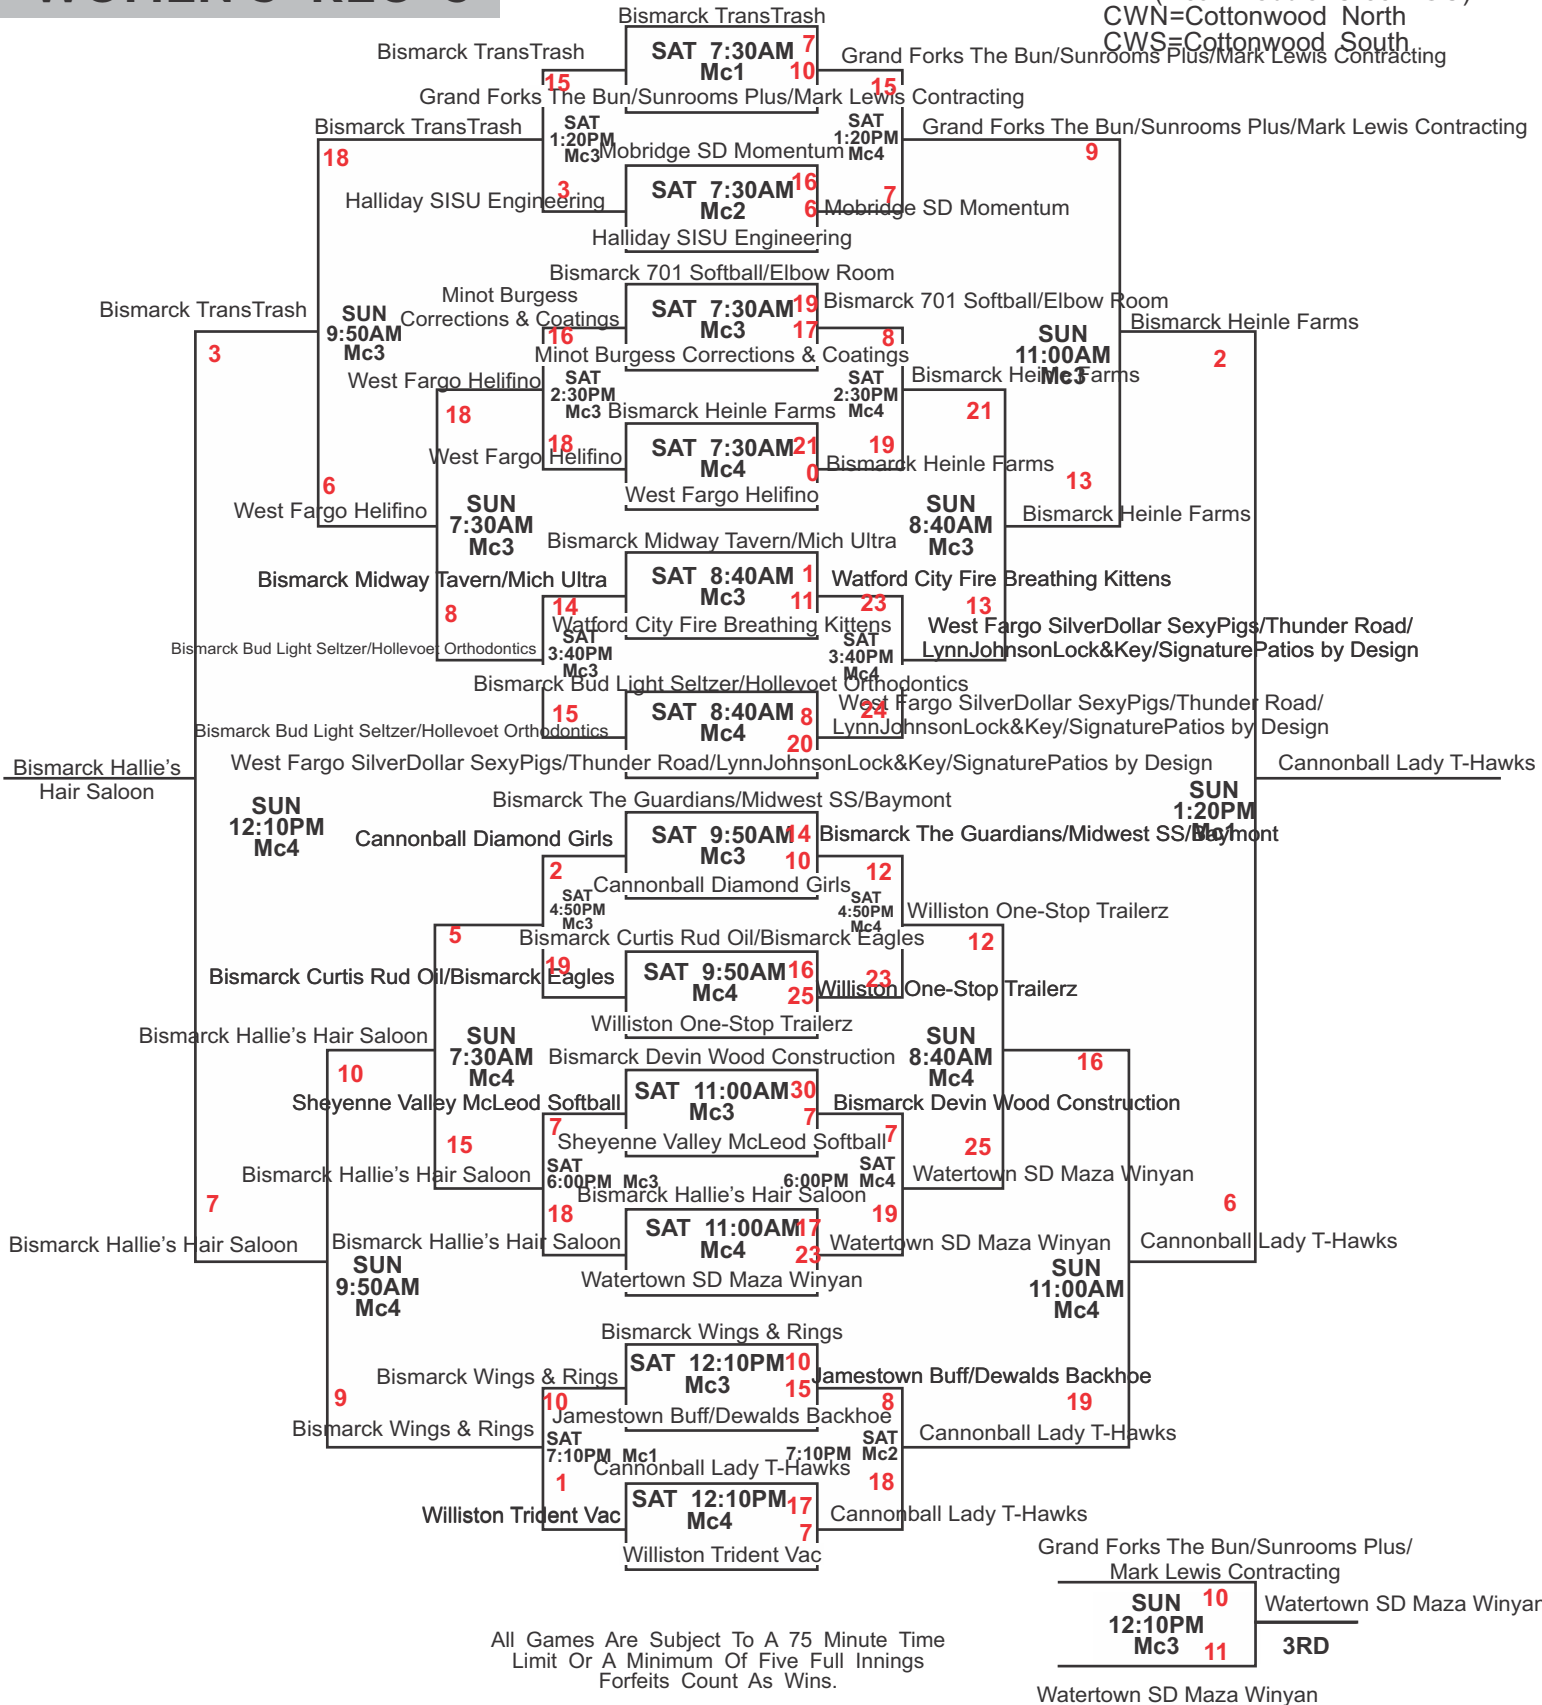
Bismarck TransTrash
CWN=Cottonwood North
CWS=Cottonwood South
Bismarck TransTrash
SAT 7:30AM Mc1
7
10
15
Grand Forks The Bun/Sunrooms Plus/Mark Lewis Contracting
15
Grand Forks The Bun/Sunrooms Plus/Mark Lewis Contracting
Bismarck TransTrash
SAT 1:20PM Mc3
Mobridge SD Momentum
SAT 1:20PM Mc4
Grand Forks The Bun/Sunrooms Plus/Mark Lewis Contracting
18
9
Halliday SISU Engineering
3
SAT 7:30AM Mc2
16
6
7
Mobridge SD Momentum
Halliday SISU Engineering
Bismarck 701 Softball/Elbow Room
Bismarck TransTrash
Minot Burgess Corrections & Coatings
SAT 7:30AM Mc3
19
17
Bismarck 701 Softball/Elbow Room
SUN 9:50AM Mc3
16
8
SUN 11:00AM Mc3
Bismarck Heinle Farms
3
Minot Burgess Corrections & Coatings
2
West Fargo Helifino
SAT 2:30PM Mc3
Bismarck Heinle Farms
SAT 2:30PM Mc4
Bismarck Heinle Farms
18
21
18
West Fargo Helifino
SAT 7:30AM Mc4
21
0
19
Bismarck Heinle Farms
13
6
West Fargo Helifino
West Fargo Helifino
SUN 7:30AM Mc3
SUN 8:40AM Mc3
Bismarck Heinle Farms
Bismarck Midway Tavern/Mich Ultra
Bismarck Midway Tavern/Mich Ultra
SAT 8:40AM Mc3
1
11
Watford City Fire Breathing Kittens
8
14
23
13
Watford City Fire Breathing Kittens
West Fargo SilverDollar SexyPigs/Thunder Road/ LynnJohnsonLock&Key/SignaturePatios by Design
Bismarck Bud Light Seltzer/Hollevoet Orthodontics
SAT 3:40PM Mc3
SAT 3:40PM Mc4
Bismarck Bud Light Seltzer/Hollevoet Orthodontics
15
SAT 8:40AM Mc4
8
20
24
West Fargo SilverDollar SexyPigs/Thunder Road/ LynnJohnsonLock&Key/SignaturePatios by Design
Bismarck Bud Light Seltzer/Hollevoet Orthodontics
Bismarck Hallie's Hair Saloon
West Fargo SilverDollar SexyPigs/Thunder Road/LynnJohnsonLock&Key/SignaturePatios by Design
Cannonball Lady T-Hawks
SUN 1:20PM Mc1
Bismarck The Guardians/Midwest SS/Baymont
SUN 12:10PM Mc4
Cannonball Diamond Girls
SAT 9:50AM Mc3
14
10
Bismarck The Guardians/Midwest SS/Baymont
2
12
SAT 4:50PM Mc3
Cannonball Diamond Girls
SAT 4:50PM Mc4
Williston One-Stop Trailerz
5
Bismarck Curtis Rud Oil/Bismarck Eagles
12
Bismarck Curtis Rud Oil/Bismarck Eagles
19
SAT 9:50AM Mc4
16
25
23
Williston One-Stop Trailerz
Williston One-Stop Trailerz
Bismarck Hallie's Hair Saloon
SUN 7:30AM Mc4
Bismarck Devin Wood Construction
SUN 8:40AM Mc4
16
10
Sheyenne Valley McLeod Softball
SAT 11:00AM Mc3
30
7
Bismarck Devin Wood Construction
7
Sheyenne Valley McLeod Softball
7
15
25
Bismarck Hallie's Hair Saloon
SAT 6:00PM Mc3
6:00PM
SAT Mc4
Watertown SD Maza Winyan
Bismarck Hallie's Hair Saloon
7
6
18
SAT 11:00AM Mc4
17
23
19
Bismarck Hallie's Hair Saloon
Bismarck Hallie's Hair Saloon
Watertown SD Maza Winyan
Cannonball Lady T-Hawks
SUN 9:50AM Mc4
Watertown SD Maza Winyan
SUN 11:00AM Mc4
Bismarck Wings & Rings
Bismarck Wings & Rings
SAT 12:10PM Mc3
10
15
Jamestown Buff/Dewalds Backhoe
9
10
8
19
Jamestown Buff/Dewalds Backhoe
Bismarck Wings & Rings
Cannonball Lady T-Hawks
SAT 7:10PM Mc1
7:10PM
SAT Mc2
Cannonball Lady T-Hawks
1
18
Williston Trident Vac
SAT 12:10PM Mc4
17
7
Cannonball Lady T-Hawks
Williston Trident Vac
Grand Forks The Bun/Sunrooms Plus/ Mark Lewis Contracting
SUN 12:10PM Mc3
10
11
Watertown SD Maza Winyan
3RD
All Games Are Subject To A 75 Minute Time Limit Or A Minimum Of Five Full Innings Forfeits Count As Wins.
Watertown SD Maza Winyan